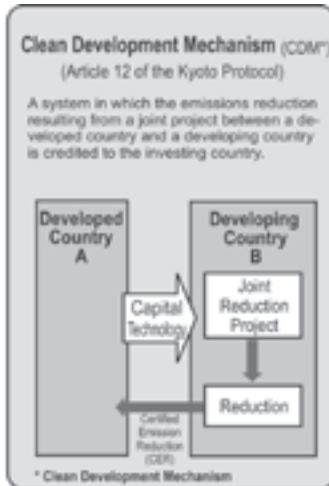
Clean Development Mechanism (CDM*)
(Article 12 of the Kyoto Protocol)

A system in which the emissions reduction resulting from a joint project between a developed country and a developing country is credited to the investing country.

Developed Country A

Developing Country B

Capital Technology

Joint Reduction Project

Reduction

Certified Emission Reduction (CER)

* Clean Development Mechanism